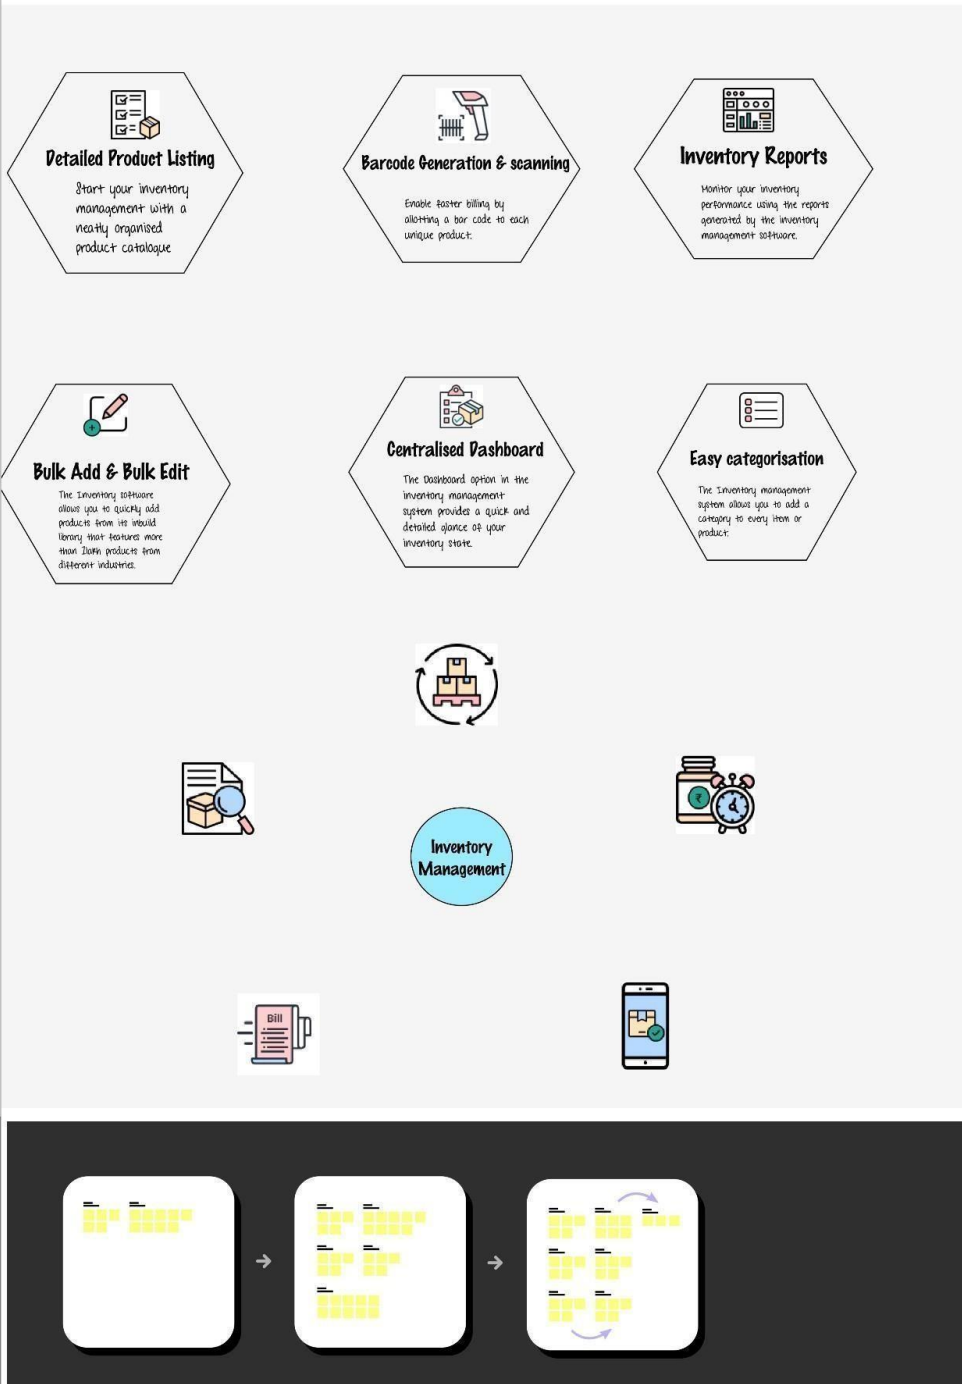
Detailed Product Listing

Start your inventory management with a neatly organised product catalogue

Barcode Generation & scanning

Enable faster billing by allotting a bar code to each unique product.

Inventory Reports

Monitor your inventory performance using the reports generated by the inventory management software.

Bulk Add & Bulk Edit

The Inventory software allows you to quickly add products from its inbuild library that features more than 1lakh products from different industries.

Centralised Dashboard

The Dashboard option in the inventory management system provides a quick and detailed glance of your inventory state.

Easy categorisation

The Inventory management system allows you to add a category to every item or product.

Inventory Management

Bill